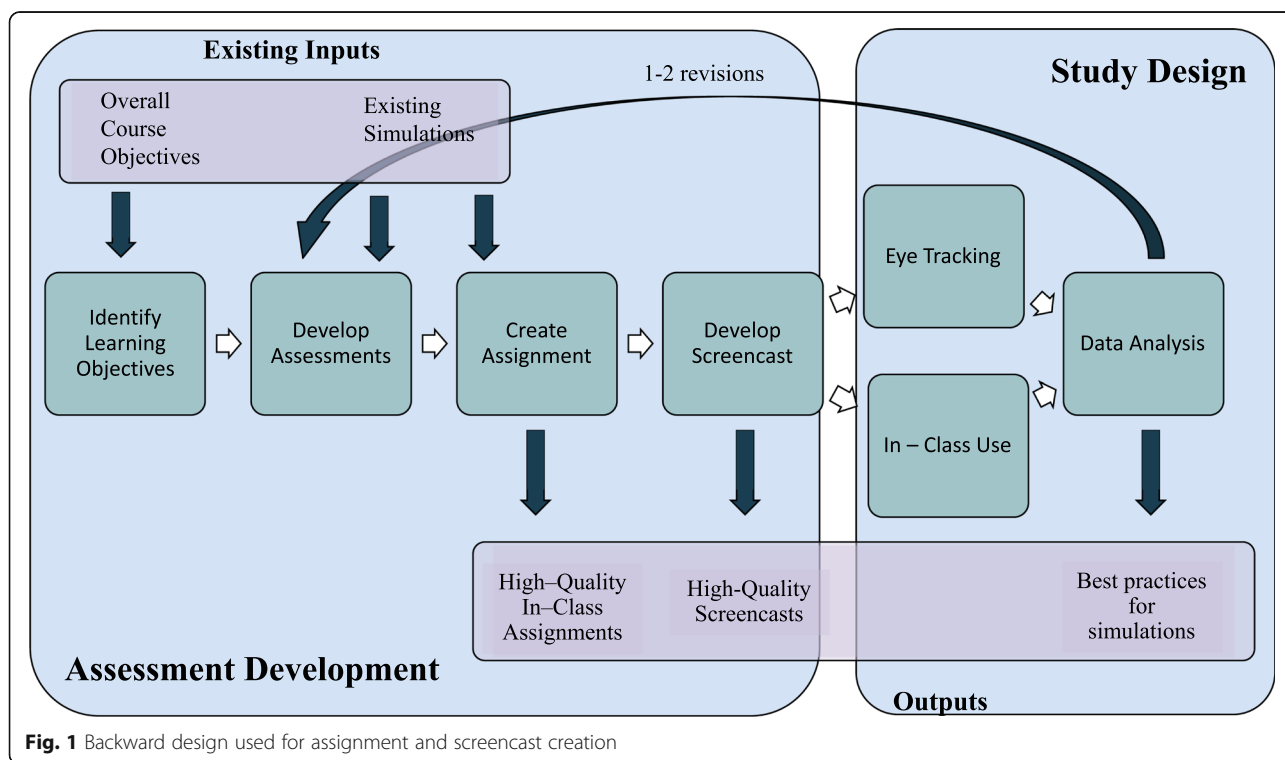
Existing Inputs

1-2 revisions

Study Design

Overall Course Objectives

Existing Simulations

Eye Tracking

Identify Learning Objectives

Develop Assessments

Create Assignment

Develop Screencast

Data Analysis

In – Class Use

High–Quality In–Class Assignments

High-Quality Screencasts

Best practices for simulations

Assessment Development

Outputs

Fig. 1 Backward design used for assignment and screencast creation